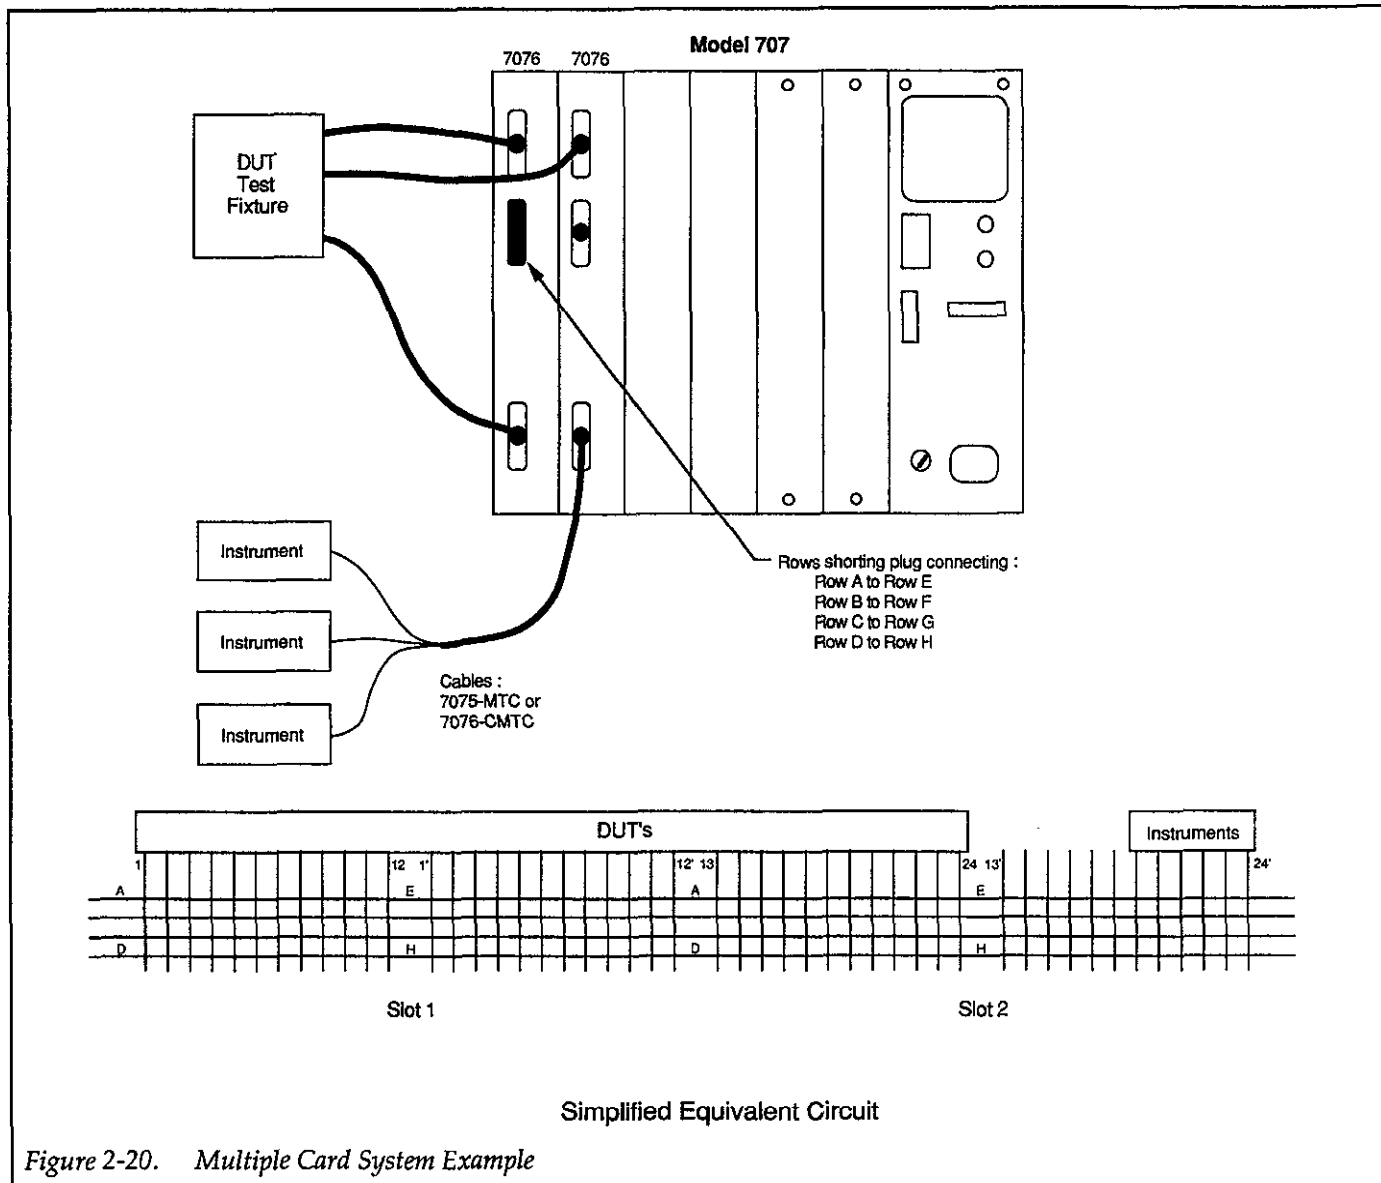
Model 707

7076 7076

DUT Test Fixture

Rows shorting plug connecting :
Row A to Row E
Row B to Row F
Row C to Row G
Row D to Row H

Instrument

Instrument

Instrument

Cables :
7075-MTC or
7076-CMTC

DUT's

Instruments

1

12 1'

12' 13

24 13'

24'

A

E

A

E

D

H

D

H

Slot 1

Slot 2

Simplified Equivalent Circuit

Figure 2-20. Multiple Card System Example